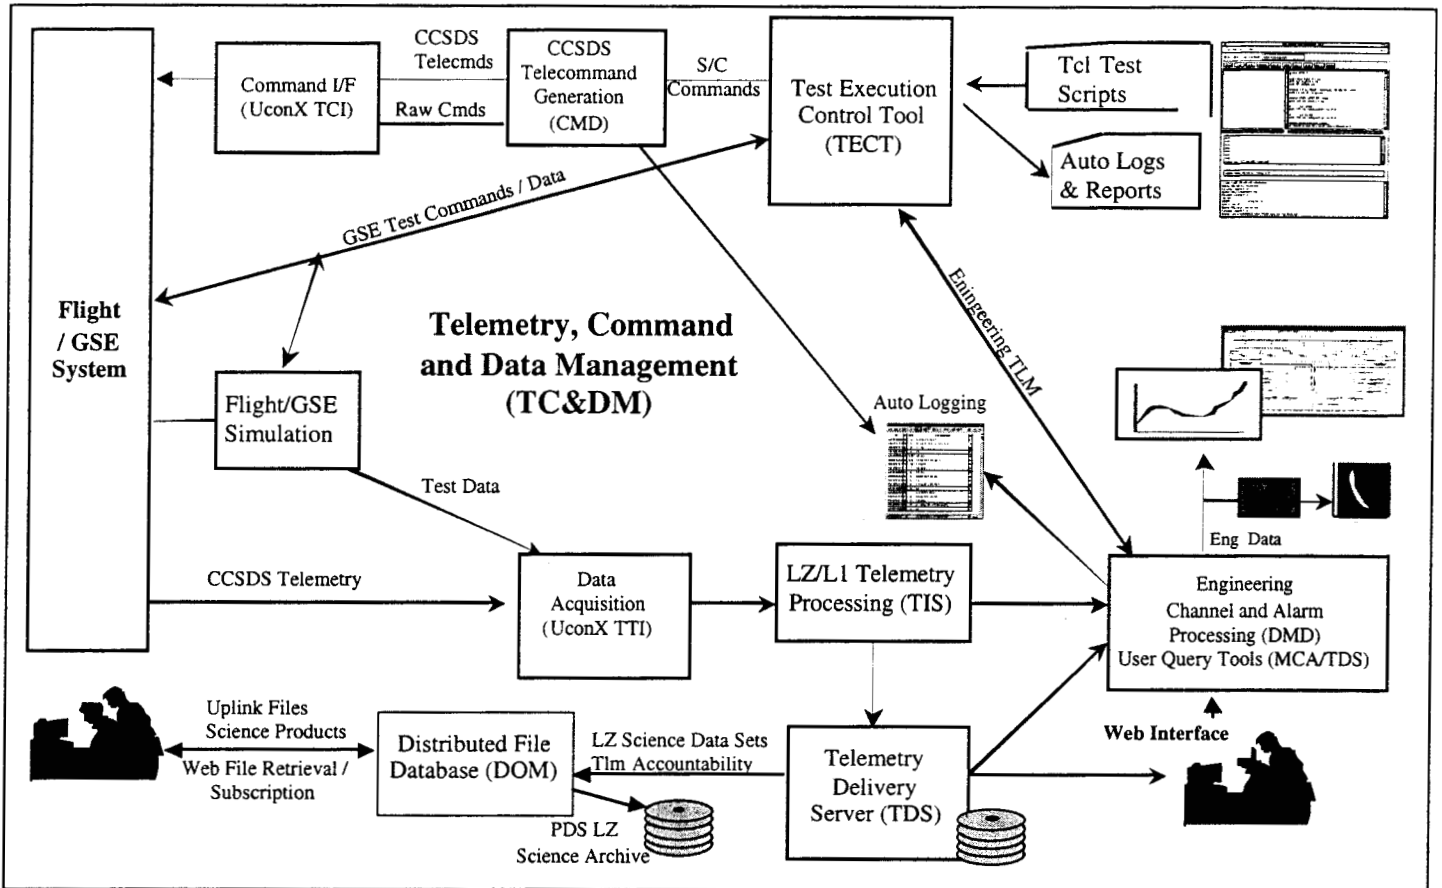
Flight / GSE System

Command I/F (UconX TCI)

CCSDS Telecmds

Raw Cmds

CCSDS Telecommand Generation (CMD)

S/C Commands

Test Execution Control Tool (TECT)

Tcl Test Scripts

Auto Logs & Reports

GSE Test Commands / Data

Telemetry, Command and Data Management (TC&DM)

Flight/GSE Simulation

Eningeering TLM

Auto Logging

Test Data

Eng Data

CCSDS Telemetry

Data Acquisition (UconX TTI)

LZ/L1 Telemetry Processing (TIS)

Engineering Channel and Alarm Processing (DMD) User Query Tools (MCA/TDS)

Uplink Files Science Products

Web File Retrieval / Subscription

Distributed File Database (DOM)

LZ Science Data Sets Tlm Accountability

Telemetry Delivery Server (TDS)

Web Interface

PDS LZ Science Archive